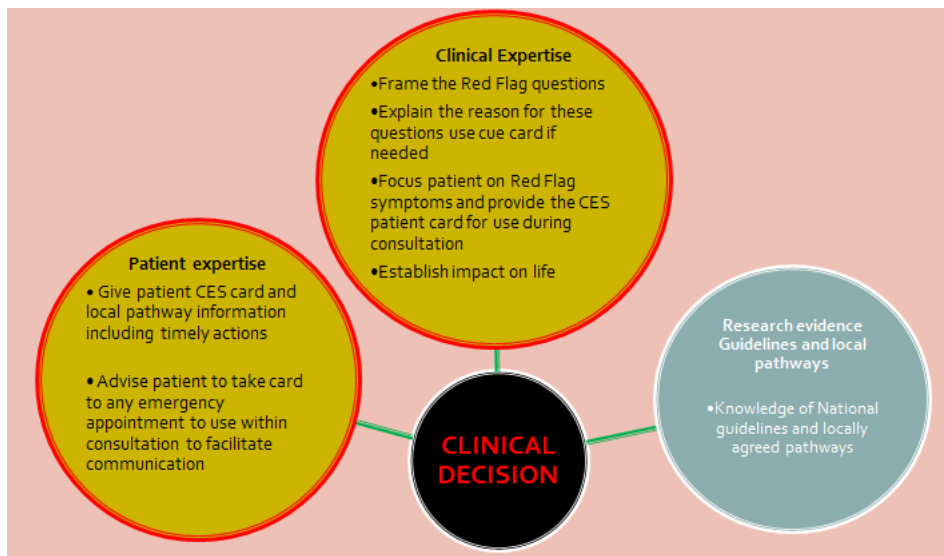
Clinical Expertise

•Frame the Red Flag questions

•Explain the reason for these questions use cue card if needed

•Focus patient on Red Flag symptoms and provide the CES patient card for use during consultation

•Establish impact on life

Patient expertise

• Give patient CES card and local pathway information including timely actions

• Advise patient to take card to any emergency appointment to use within consultation to facilitate communication

CLINICAL DECISION

Research evidence Guidelines and local pathways

•Knowledge of National guidelines and locally agreed pathways